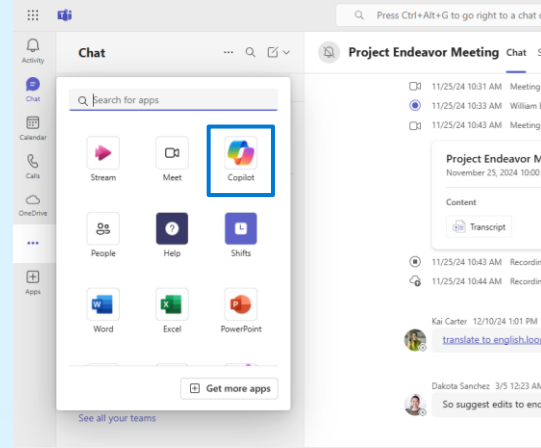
Press Ctrl+Alt+G to go right to a chat o

Activity
Chat
Calendar
Calls
OneDrive
...
Apps

Chat

Search for apps

Stream
Meet
Copilot
People
Help
Shifts
Word
Excel
PowerPoint

Get more apps

See all your teams

Project Endeavor Meeting Chat

11/25/24 10:31 AM Meeting
11/25/24 10:33 AM William
11/25/24 10:43 AM Meeting

Project Endeavor M
November 25, 2024 10:00

Content

Transcript

11/25/24 10:43 AM Recordin
11/25/24 10:44 AM Recordin

Kai Carter 12/10/24 1:01 PM
translate to english.loo

Dakota Sanchez 3/5 12:11 PM
So suggest edits to enc